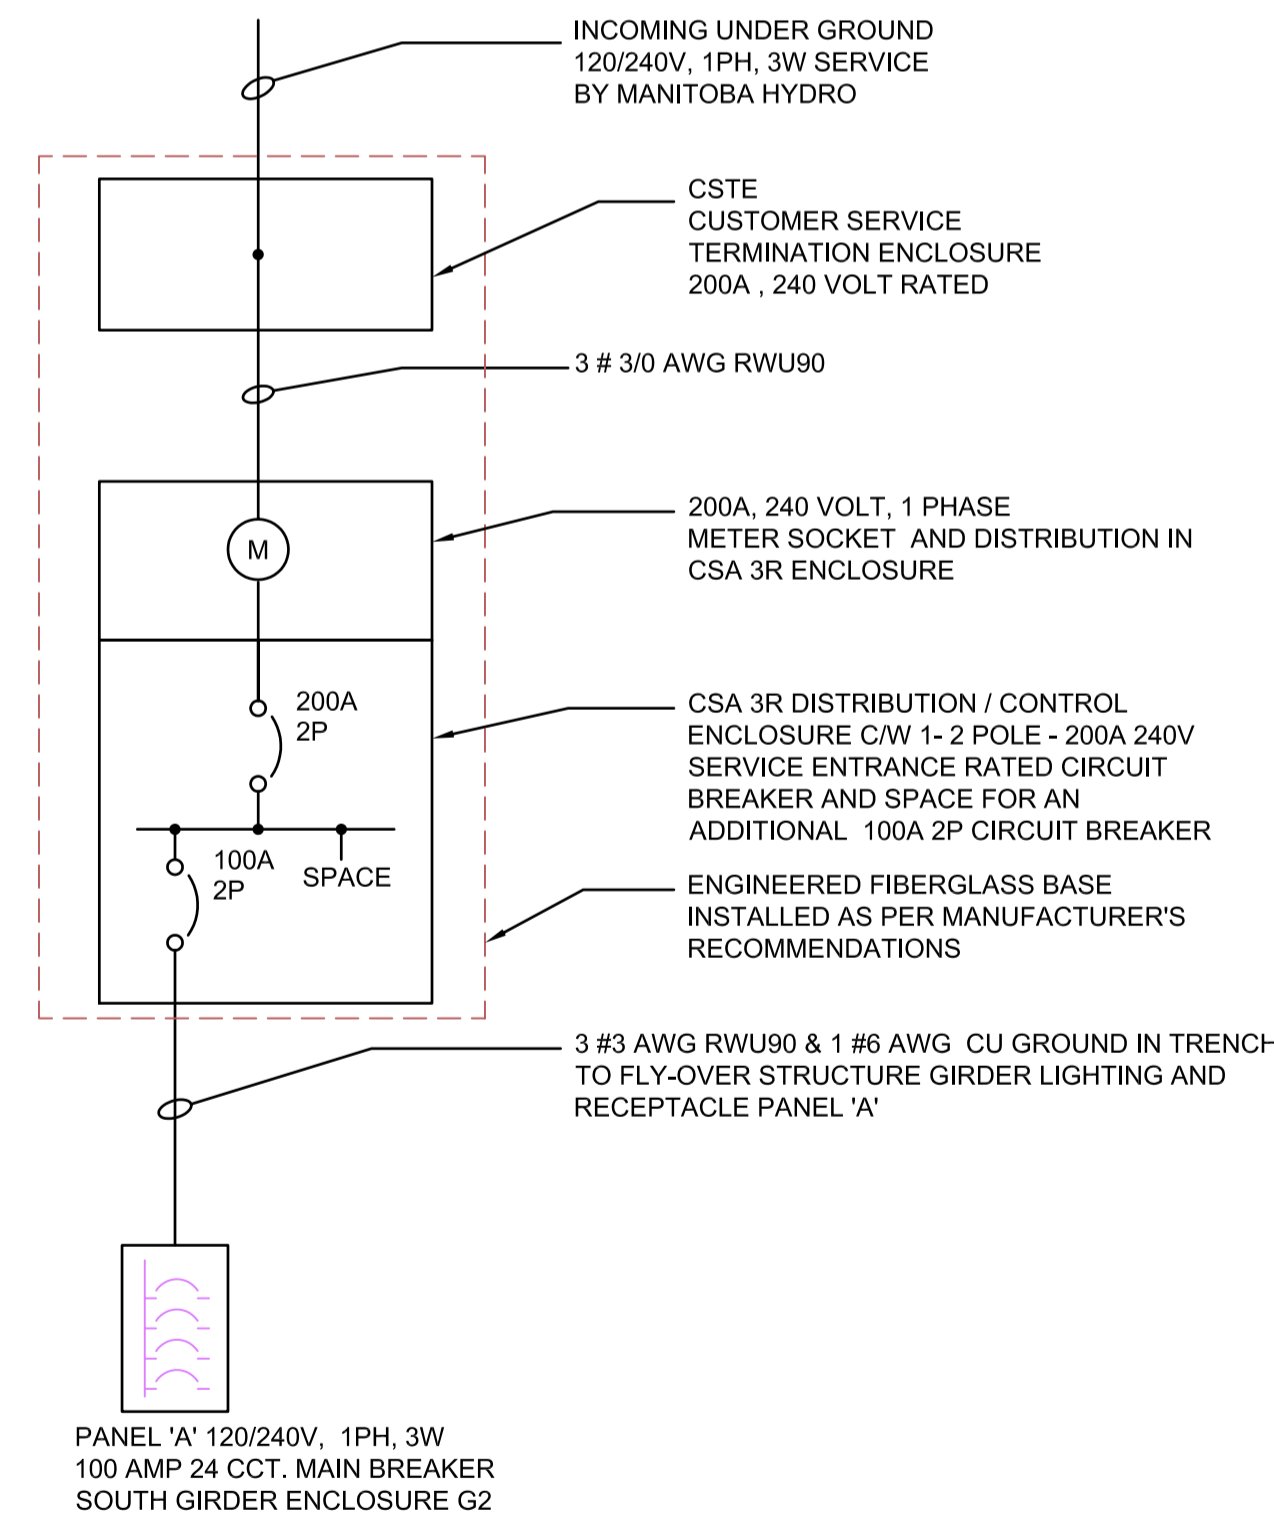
INCOMING UNDER GROUND
120/240V, 1PH, 3W SERVICE
BY MANITOBA HYDRO

CSTE
CUSTOMER SERVICE
TERMINATION ENCLOSURE
200A , 240 VOLT RATED

3 # 3/0 AWG RWU90

M

200A, 240 VOLT, 1 PHASE
METER SOCKET AND DISTRIBUTION IN
CSA 3R ENCLOSURE

200A
2P

CSA 3R DISTRIBUTION / CONTROL
ENCLOSURE C/W 1- 2 POLE - 200A 240V
SERVICE ENTRANCE RATED CIRCUIT
BREAKER AND SPACE FOR AN
ADDITIONAL 100A 2P CIRCUIT BREAKER

100A
2P

SPACE

ENGINEERED FIBERGLASS BASE
INSTALLED AS PER MANUFACTURER'S
RECOMMENDATIONS

3 #3 AWG RWU90 & 1 #6 AWG CU GROUND IN TRENCH
TO FLY-OVER STRUCTURE GIRDER LIGHTING AND
RECEPTACLE PANEL 'A'

PANEL 'A' 120/240V, 1PH, 3W
100 AMP 24 CCT. MAIN BREAKER
SOUTH GIRDER ENCLOSURE G2